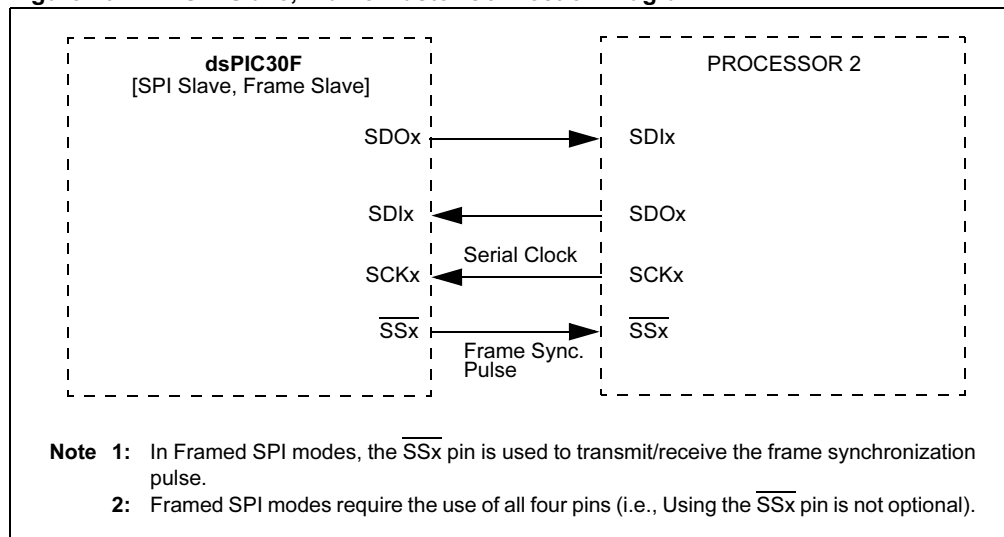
dsPIC30F
[SPI Slave, Frame Slave]

PROCESSOR 2

SDOx

SDIx

SDIx

SDOx

Serial Clock

SCKx

SCKx

$\overline{SSx}$

$\overline{SSx}$

Frame Sync. Pulse

Note 1: In Framed SPI modes, the $\overline{SSx}$ pin is used to transmit/receive the frame synchronization pulse.

2: Framed SPI modes require the use of all four pins (i.e., Using the $\overline{SSx}$ pin is not optional).